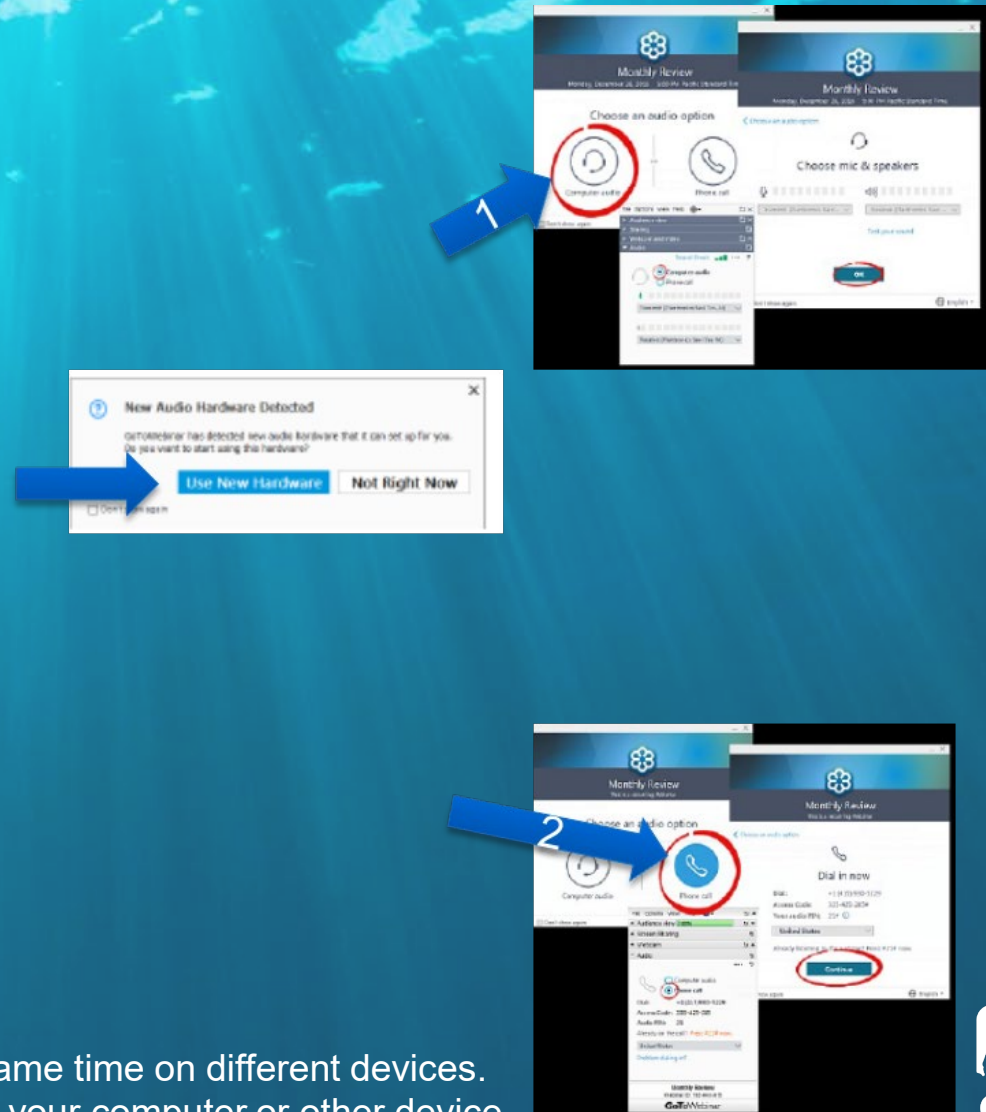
Monthly Review

Monday, December 26, 2016 5:00 PM Pacific Standard Time

Choose an audio option

Computer audio

Phone call

1

Monthly Review

Monday, December 26, 2016 5:00 PM Pacific Standard Time

Choose mic & speakers

Test your sound

OK

Computer audio

Phone call

New Audio Hardware Detected

GoToWebinar has detected new audio hardware that it can set up for you. Do you want to start using this hardware?

Use New Hardware

Not Right Now

Don't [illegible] again

Monthly Review

Choose an audio option

2

Computer audio

Phone call

Monthly Review

Dial in now

Dial:

Access Code:

Your audio PIN:

United States

Continue

Computer audio

Phone call

Monthly Review

GoToWebinar

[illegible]ame time on different devices.

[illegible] your computer or other device